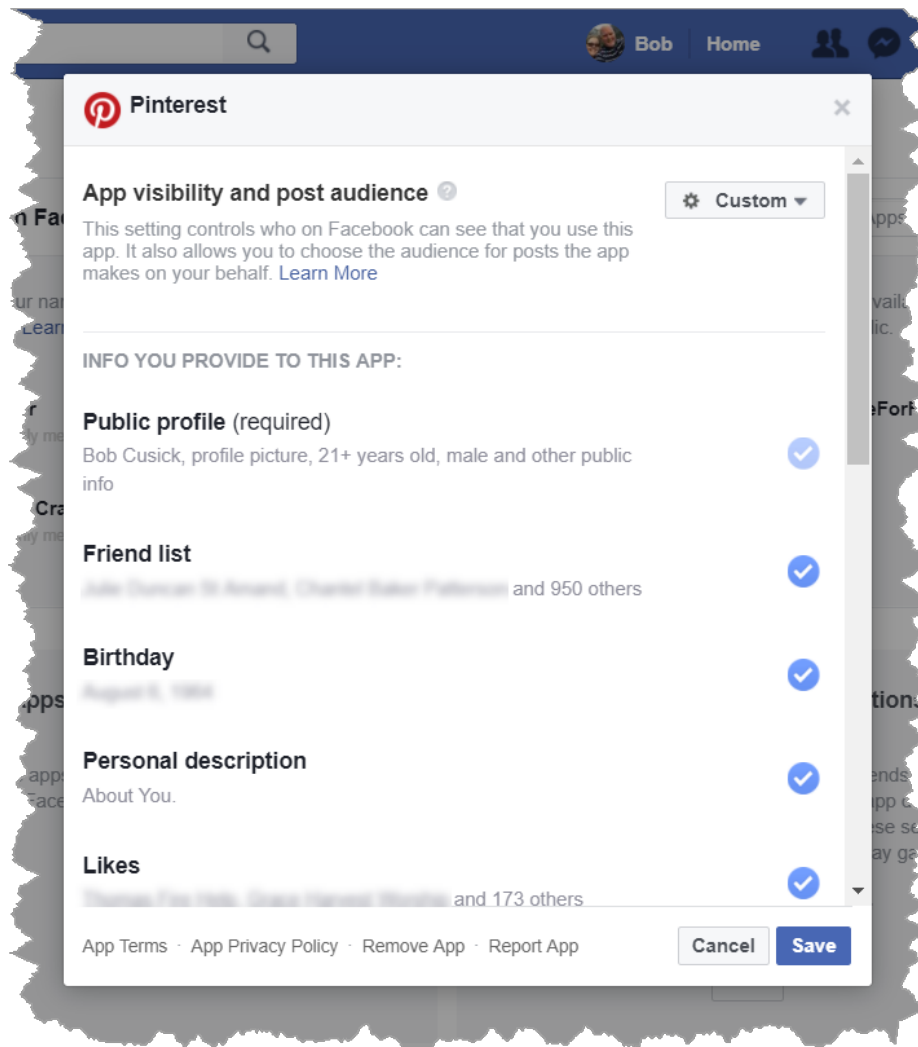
Bob Home

Pinterest

App visibility and post audience

Custom

This setting controls who on Facebook can see that you use this app. It also allows you to choose the audience for posts the app makes on your behalf. Learn More

INFO YOU PROVIDE TO THIS APP:

Public profile (required)
Bob Cusick, profile picture, 21+ years old, male and other public info

Friend list
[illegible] and 950 others

Birthday
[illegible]

Personal description
About You.

Likes
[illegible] and 173 others

App Terms · App Privacy Policy · Remove App · Report App

Cancel Save